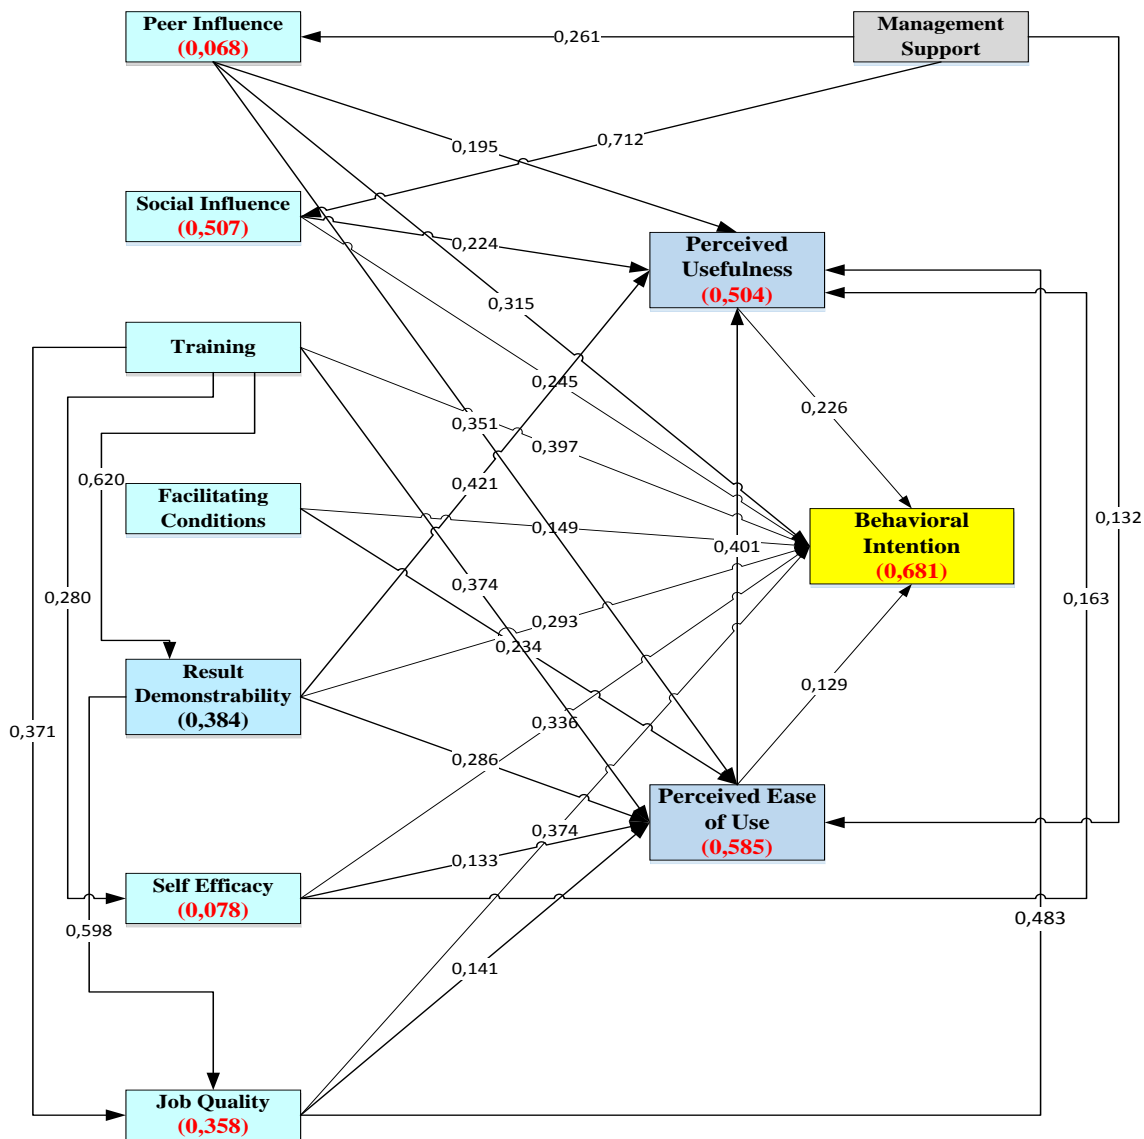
Peer Influence
(0,068)

0,261

Management Support

0,195

0,712

Social Influence
(0,507)

0,224

Perceived Usefulness
(0,504)

0,315

Training

0,245

0,226

0,351

0,397

0,620

Facilitating Conditions

0,421

Behavioral Intention
(0,681)

0,132

0,149

0,401

0,280

0,374

0,163

0,293

0,234

Result Demonstrability
(0,384)

0,129

0,371

0,336

0,286

Perceived Ease of Use
(0,585)

0,374

0,133

Self Efficacy
(0,078)

0,598

0,483

0,141

Job Quality
(0,358)